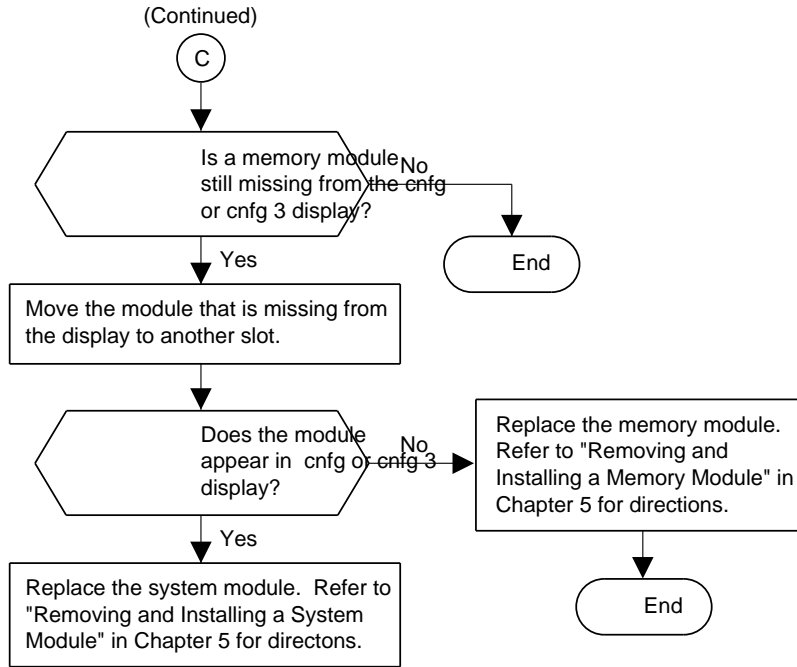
(Continued)

C

Is a memory module still missing from the cnfg or cnfg 3 display?

No

End

Yes

Move the module that is missing from the display to another slot.

Does the module appear in cnfg or cnfg 3 display?

No

Replace the memory module. Refer to "Removing and Installing a Memory Module" in Chapter 5 for directions.

End

Yes

Replace the system module. Refer to "Removing and Installing a System Module" in Chapter 5 for directons.